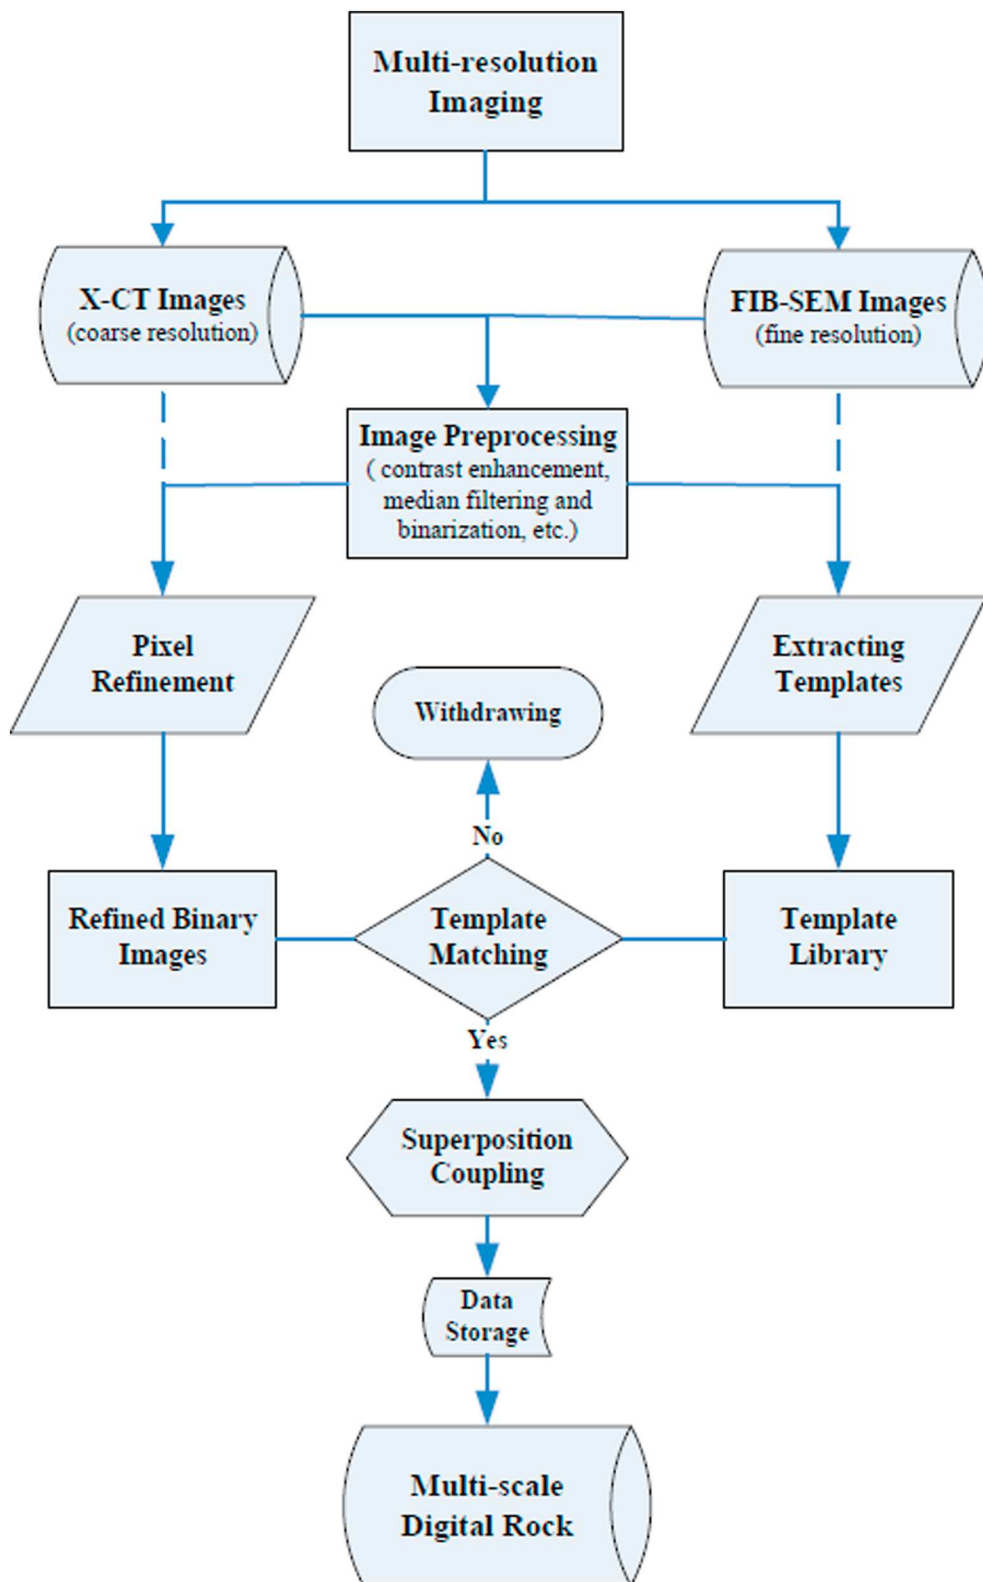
Multi-resolution Imaging

X-CT Images
(coarse resolution)

FIB-SEM Images
(fine resolution)

Image Preprocessing
( contrast enhancement, median filtering and binarization, etc.)

Pixel Refinement

Extracting Templates

Withdrawing

No

Refined Binary Images

Template Matching

Template Library

Yes

Superposition Coupling

Data Storage

Multi-scale Digital Rock